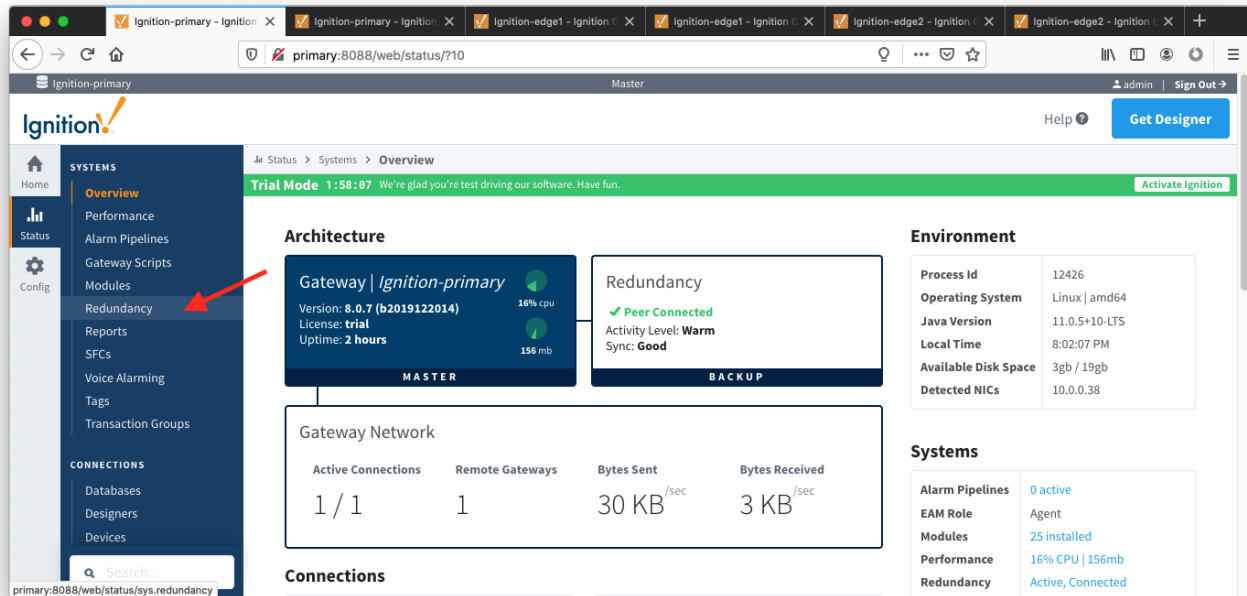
Ignition-primary - Ignition | Ignition-primary - Ignition | Ignition-edge1 - Ignition | Ignition-edge1 - Ignition | Ignition-edge2 - Ignition | Ignition-edge2 - Ignition

primary:8088/web/status/?10

Ignition-primary

Master

admin | Sign Out

Ignition

Help

Get Designer

Home

Status

Config

SYSTEMS

Overview
Performance
Alarm Pipelines
Gateway Scripts
Modules
Redundancy
Reports
SFCs
Voice Alarming
Tags
Transaction Groups

CONNECTIONS

Databases
Designers
Devices

Search...

Status > Systems > Overview

Trial Mode 1:58:07 We're glad you're test driving our software. Have fun.

Activate Ignition

Architecture

Gateway | Ignition-primary
Version: 8.0.7 (b2019122014)
License: trial
Uptime: 2 hours

16% cpu

156 mb

MASTER

Redundancy

Peer Connected
Activity Level: Warm
Sync: Good

BACKUP

Gateway Network

| Active Connections | Remote Gateways | Bytes Sent | Bytes Received |
|---|---|---|---|
| 1 / 1 | 1 | 30 KB/sec | 3 KB/sec |

Connections

Environment

| Process Id | 12426 |
|---|---|
| Operating System | Linux \| amd64 |
| Java Version | 11.0.5+10-LTS |
| Local Time | 8:02:07 PM |
| Available Disk Space | 3gb / 19gb |
| Detected NICs | 10.0.0.38 |

Systems

| Alarm Pipelines | 0 active |
|---|---|
| EAM Role | Agent |
| Modules | 25 installed |
| Performance | 16% CPU \| 156mb |
| Redundancy | Active, Connected |

primary:8088/web/status/sys.redundancy